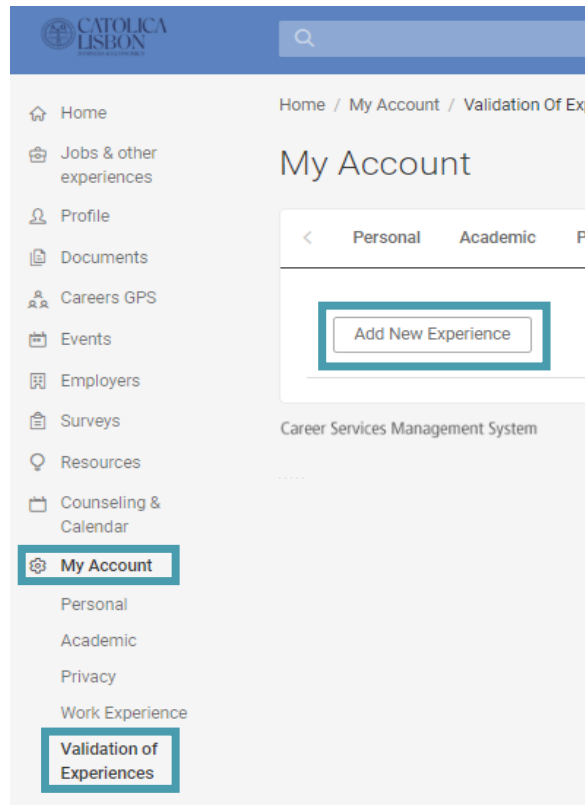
CATOLICA LISBON

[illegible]

Home

Jobs & other experiences

Profile

Documents

Careers GPS

Events

Employers

Surveys

Resources

Counseling & Calendar

My Account

Personal

Academic

Privacy

Work Experience

Validation of Experiences

Home / My Account / Validation Of Ex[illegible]

My Account

Personal Academic P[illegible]

Add New Experience

Career Services Management System